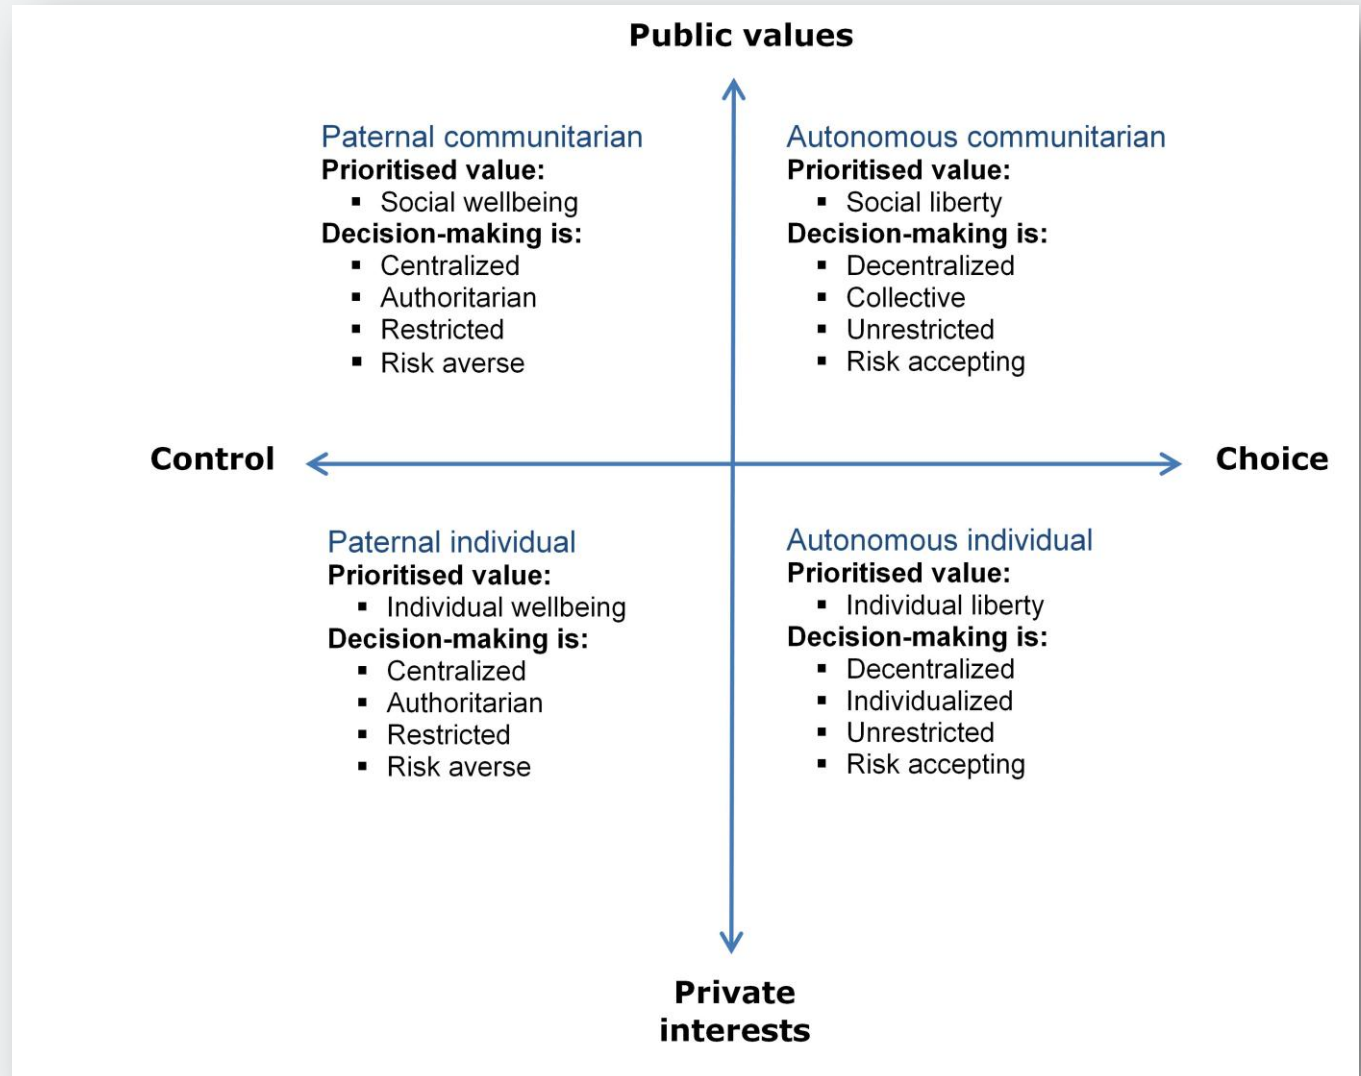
Public values

Paternal communitarian
Prioritised value:
- Social wellbeing
Decision-making is:
- Centralized
- Authoritarian
- Restricted
- Risk averse

Autonomous communitarian
Prioritised value:
- Social liberty
Decision-making is:
- Decentralized
- Collective
- Unrestricted
- Risk accepting

Control

Choice

Paternal individual
Prioritised value:
- Individual wellbeing
Decision-making is:
- Centralized
- Authoritarian
- Restricted
- Risk averse

Autonomous individual
Prioritised value:
- Individual liberty
Decision-making is:
- Decentralized
- Individualized
- Unrestricted
- Risk accepting

Private interests